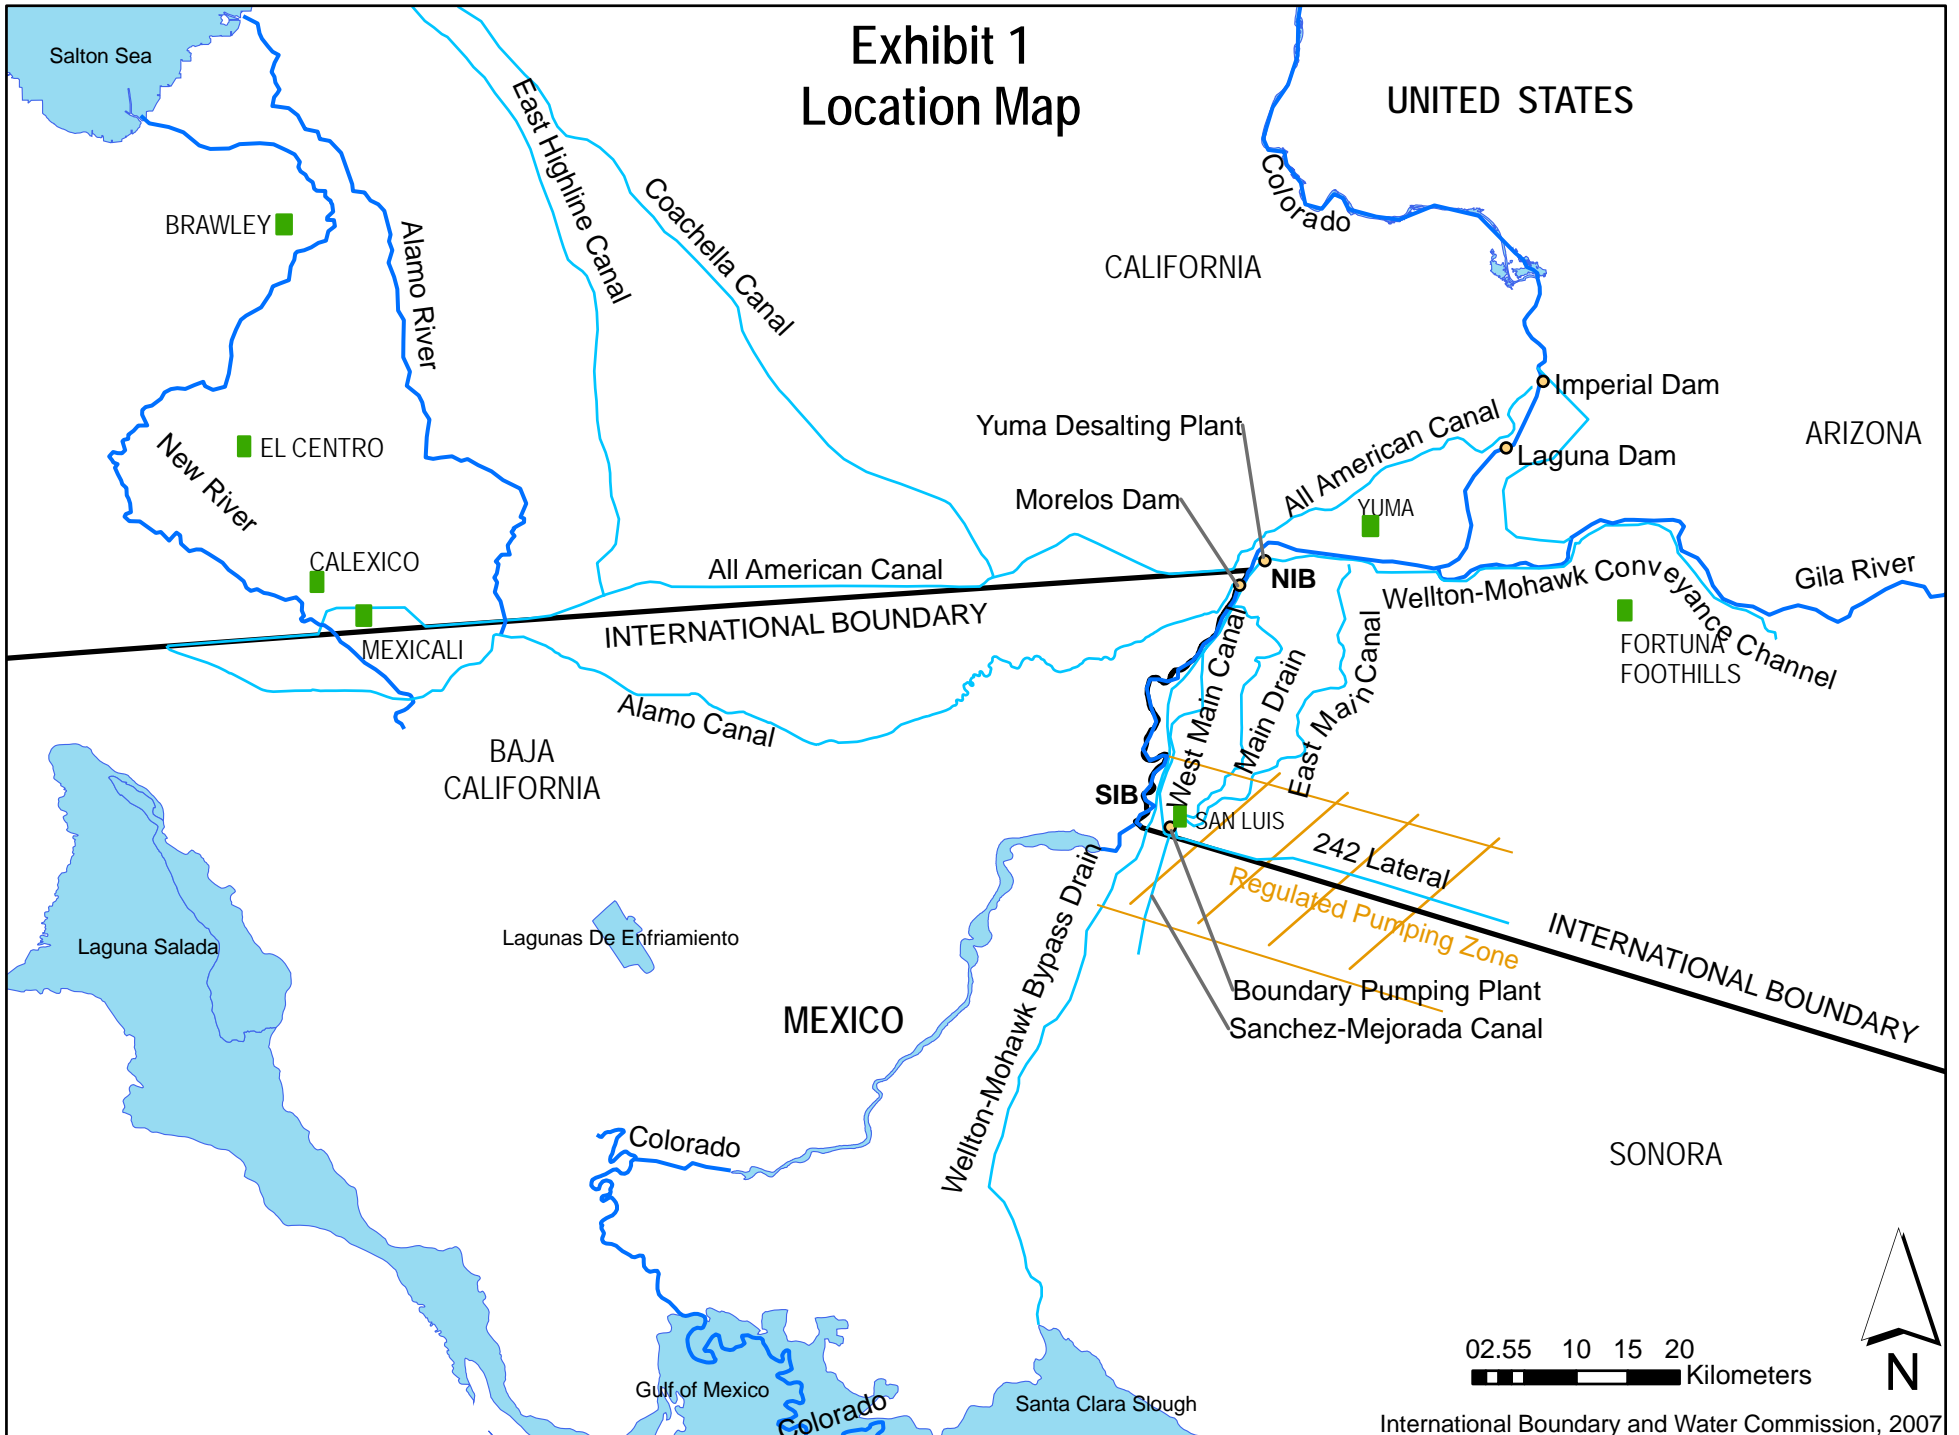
Exhibit 1
Location Map

Salton Sea

UNITED STATES

East Highline Canal

Coachella Canal

Colorado

BRAWLEY

Alamo River

CALIFORNIA

Imperial Dam

ARIZONA

Yuma Desalting Plant

All American Canal

Laguna Dam

EL CENTRO

New River

Morelos Dam

YUMA

Gila River

CALEXICO

All American Canal

NIB

Wellton-Mohawk Conveyance Channel

MEXICALI

INTERNATIONAL BOUNDARY

West Main Canal

Main Drain

East Main Canal

FORTUNA FOOTHILLS

Alamo Canal

BAJA CALIFORNIA

SIB

SAN LUIS

242 Lateral

Regulated Pumping Zone

INTERNATIONAL BOUNDARY

Laguna Salada

Lagunas De Enfriamiento

Wellton-Mohawk Bypass Drain

Boundary Pumping Plant

Sanchez-Mejorada Canal

MEXICO

Colorado

SONORA

Gulf of Mexico

Colorado

Santa Clara Slough

0 2.5 5 10 15 20 Kilometers

N

International Boundary and Water Commission, 2007